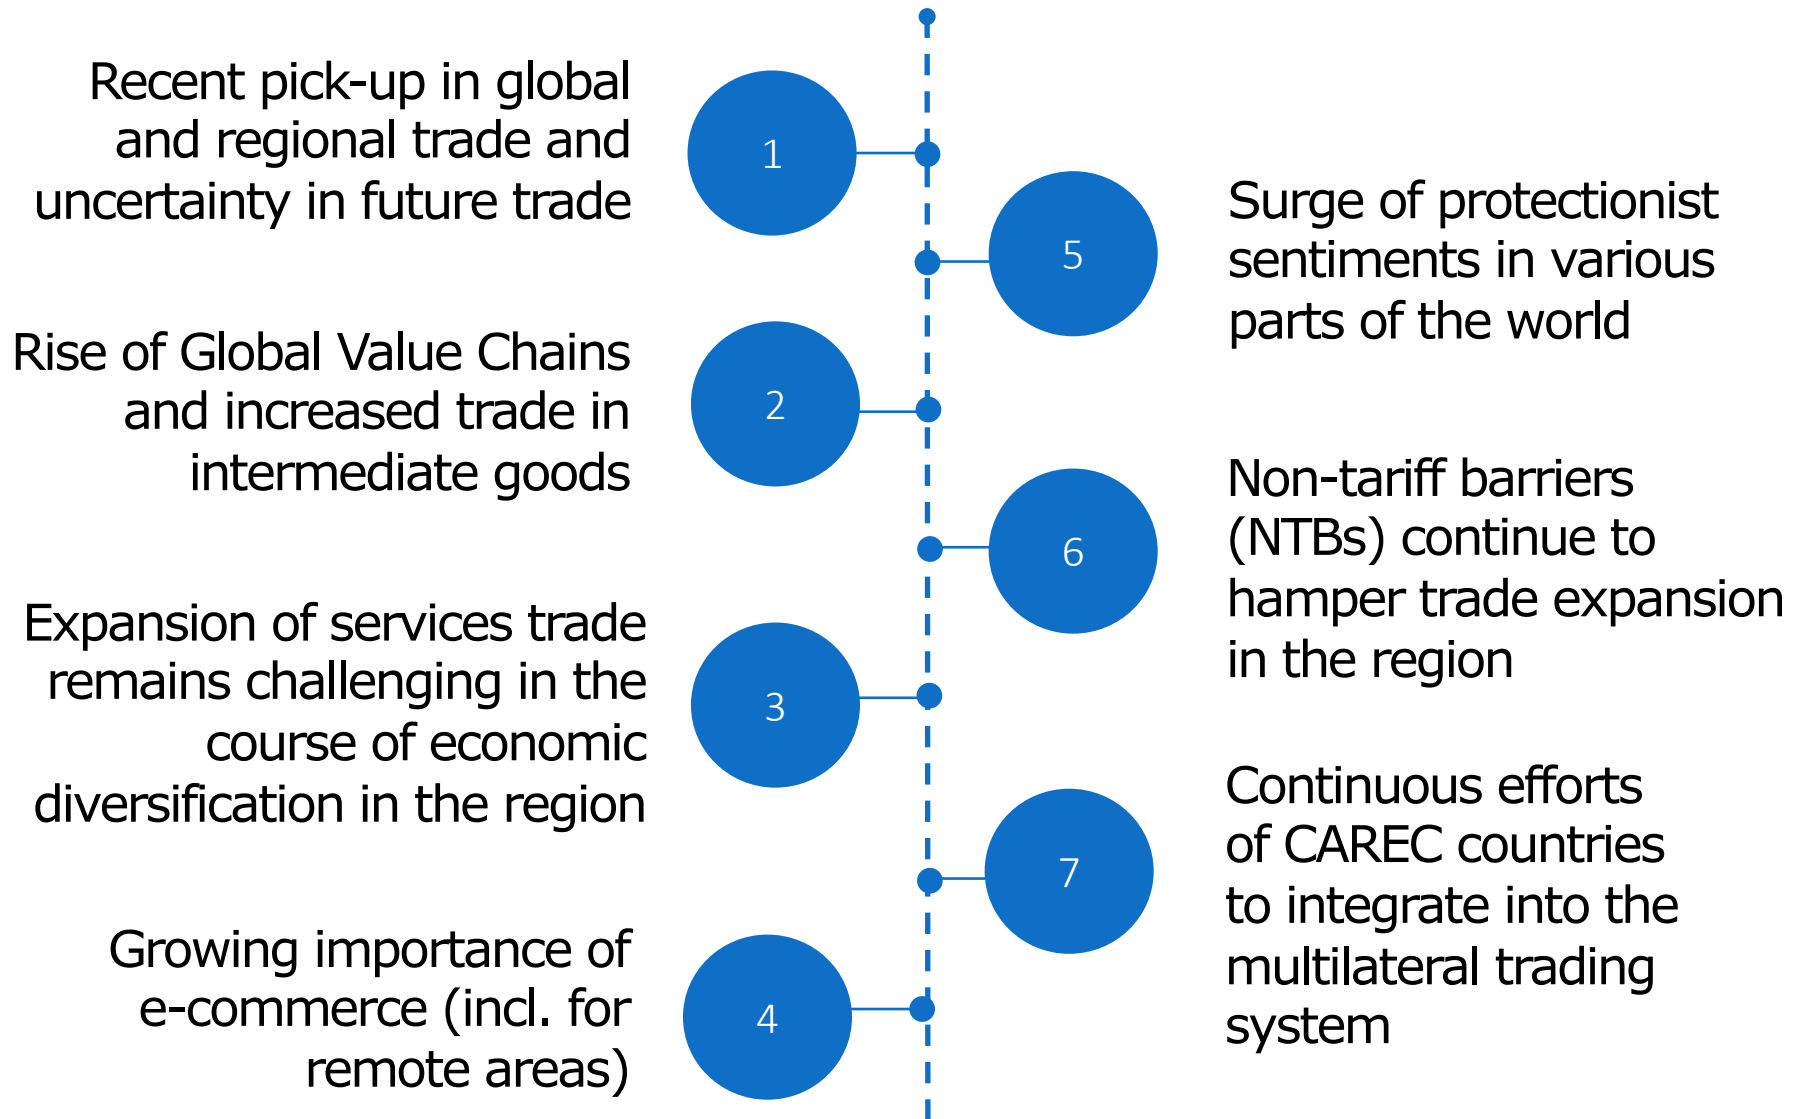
Recent pick-up in global and regional trade and uncertainty in future trade

1

5

Surge of protectionist sentiments in various parts of the world

Rise of Global Value Chains and increased trade in intermediate goods

2

6

Non-tariff barriers (NTBs) continue to hamper trade expansion in the region

Expansion of services trade remains challenging in the course of economic diversification in the region

3

7

Continuous efforts of CAREC countries to integrate into the multilateral trading system

Growing importance of e-commerce (incl. for remote areas)

4